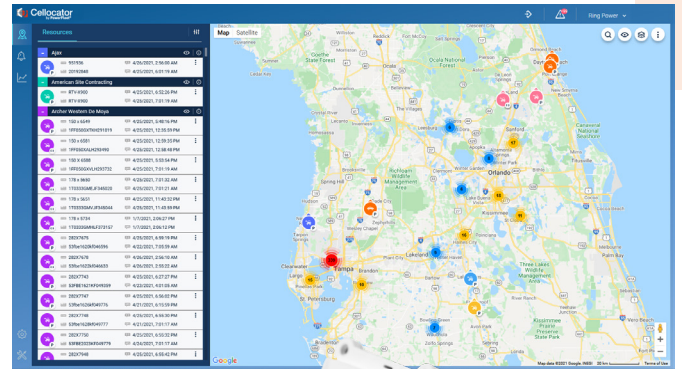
Cellocator by PowerFleet

Ring Power

Resources

Map Satellite

Ajax
951936 4/25/2021, 2:56:30 AM
20192865 4/25/2021, 6:01:19 AM

American Site Contracting
RTV-9300 4/25/2021, 6:52:26 PM
RTV-9300 4/25/2021, 7:01:19 AM

Archer Western De Moya
150 x 6649 4/25/2021, 3:48:16 PM
1FF530XTKHD91819 4/25/2021, 12:35:59 PM
130 x 6081 4/26/2021, 12:39:23 PM
1FF530XALHD93493 4/26/2021, 12:58:48 PM
150 X 6588 4/25/2021, 5:58:54 PM
1FF530GXVLH230732 4/25/2021, 7:01:19 AM
170 x 3660 4/25/2021, 7:01:32 AM
1T0333GMEJF345033 4/25/2021, 7:01:21 AM
170 x 5651 4/25/2021, 11:43:32 PM
1T0333GMLJF345044 4/25/2021, 11:45:59 PM
170 x 5754 1/1/2021, 2:06:27 PM
1T0333GMHLF373167 1/1/2021, 2:06:12 PM
282X7970 4/25/2021, 6:00:14 PM
53Ssn162bKE465596 4/25/2021, 7:35:39 AM
282X7678 4/26/2021, 2:56:10 AM
53Ssn162bKE465655 4/25/2021, 2:55:32 AM
282X7740 4/23/2021, 6:27:27 PM
53FBE162XFO49589 4/23/2021, 4:01:35 AM
282X7747 4/25/2021, 6:56:32 PM
53Ssn162bKE49776 4/21/2021, 6:51:55 PM
282X7748 4/25/2021, 6:55:30 PM
53Ssn162bKE49777 4/21/2021, 7:01:17 AM
282X7765 4/25/2021, 6:50:52 PM
53FBE552X6FO49779 4/23/2021, 7:01:18 AM
282X7845 4/25/2021, 6:55:42 PM

Daytona Beach
Orlando
Sanford
Lakeland
Tampa
Clearwater
St. Petersburg
Brandon
Spring Hill
Kissimmee

Google
Map data ©2021 Google, INEGI 20 km Terms of Use